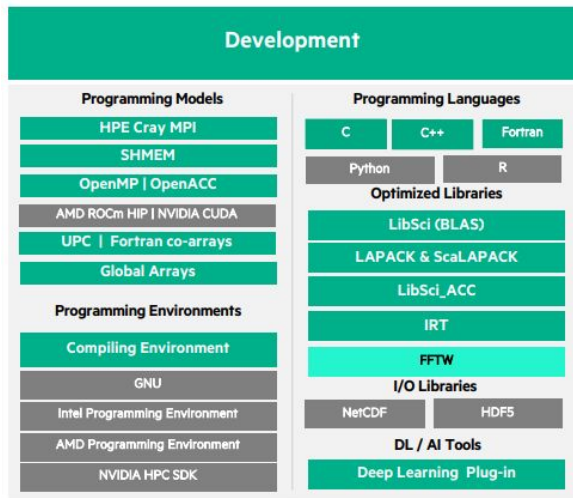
Development

Programming Models

HPE Cray MPI

SHMEM

OpenMP | OpenACC

AMD ROCm HIP | NVIDIA CUDA

UPC | Fortran co-arrays

Global Arrays

Programming Environments

Compiling Environment

GNU

Intel Programming Environment

AMD Programming Environment

NVIDIA HPC SDK

Programming Languages

C

C++

Fortran

Python

R

Optimized Libraries

LibSci (BLAS)

LAPACK & ScaLAPACK

LibSci_ACC

IRT

FFTW

I/O Libraries

NetCDF

HDF5

DL / AI Tools

Deep Learning Plug-in